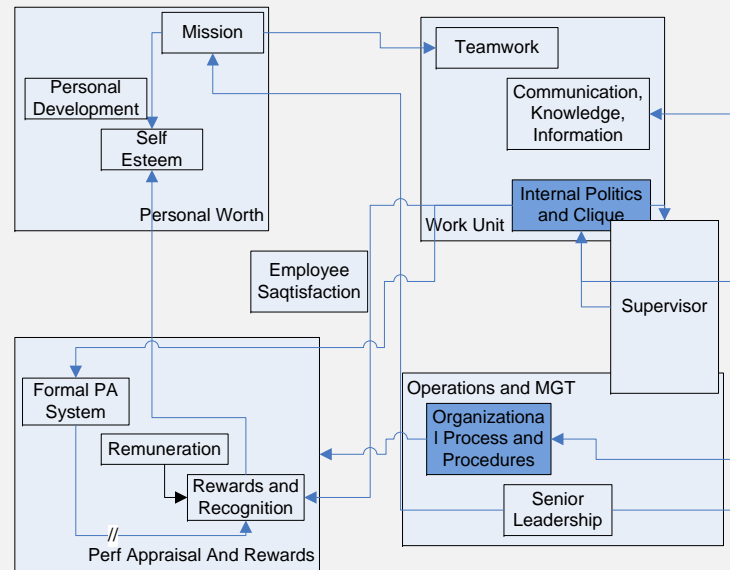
Mission

Personal Development

Self Esteem

Personal Worth

Teamwork

Communication, Knowledge, Information

Internal Politics and Clique

Work Unit

Employee Saqtisfaction

Supervisor

Formal PA System

Remuneration

Rewards and Recognition

//

Perf Appraisal And Rewards

Operations and MGT

Organizationa l Process and Procedures

Senior Leadership